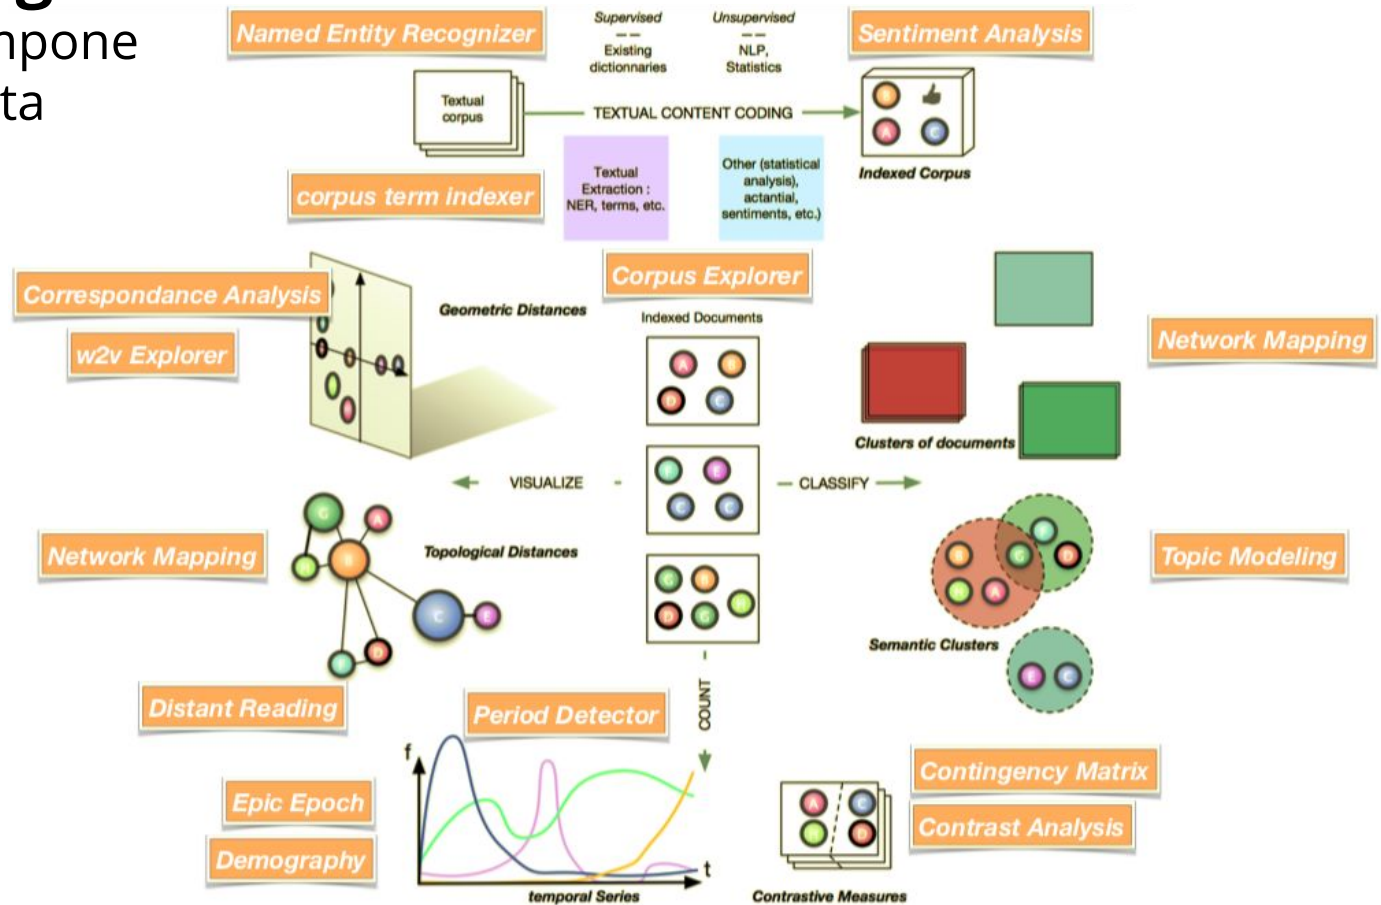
npone
ta

Named Entity Recognizer

Supervised
Existing dictionnaries

Unsupervised
NLP, Statistics

Sentiment Analysis

Textual corpus

TEXTUAL CONTENT CODING

Indexed Corpus

corpus term indexer

Textual Extraction : NER, terms, etc.

Other (statistical analysis), actantial, sentiments, etc.)

Correspondance Analysis

w2v Explorer

Geometric Distances

Corpus Explorer

Indexed Documents

Network Mapping

Clusters of documents

VISUALIZE

CLASSIFY

Network Mapping

Topological Distances

Topic Modeling

Semantic Clusters

Distant Reading

Period Detector

COUNT

Contingency Matrix

Epic Epoch

Contrast Analysis

Demography

f

t

temporal Series

Contrastive Measures